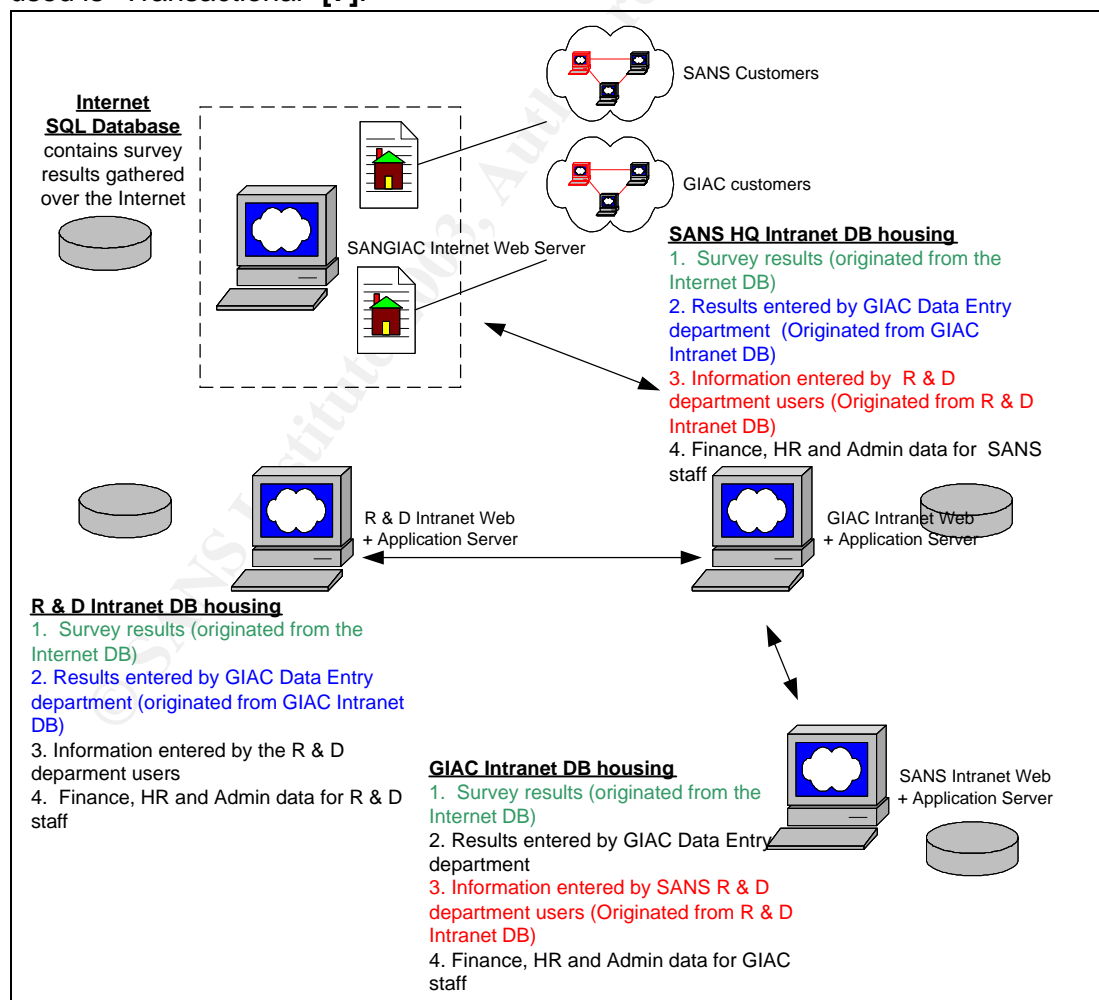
used is "Transactional" [7].

Internet SQL Database contains survey results gathered over the Internet

SANS Customers

GIAC customers

SANGIAC Internet Web Server

SANS HQ Intranet DB housing
1. Survey results (originated from the Internet DB)
2. Results entered by GIAC Data Entry department (Originated from GIAC Intranet DB)
3. Information entered by R & D department users (Originated from R & D Intranet DB)
4. Finance, HR and Admin data for SANS staff

R & D Intranet Web + Application Server

GIAC Intranet Web + Application Server

R & D Intranet DB housing
1. Survey results (originated from the Internet DB)
2. Results entered by GIAC Data Entry department (originated from GIAC Intranet DB)
3. Information entered by the R & D deparment users
4. Finance, HR and Admin data for R & D staff

GIAC Intranet DB housing
1. Survey results (originated from the Internet DB)
2. Results entered by GIAC Data Entry department
3. Information entered by SANS R & D department users (Originated from R & D Intranet DB)
4. Finance, HR and Admin data for GIAC staff

SANS Intranet Web + Application Server

© SANS Institute 2003, Author retains full rights.